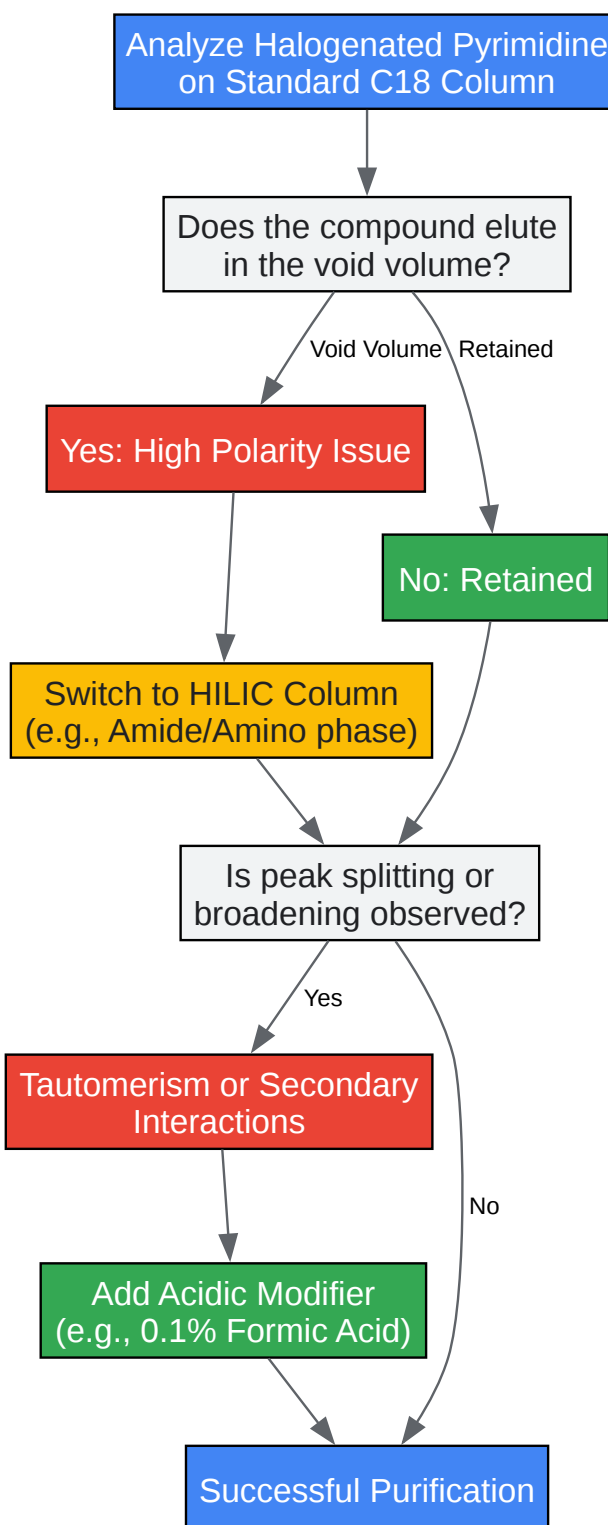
Analyze Halogenated Pyrimidine on Standard C18 Column

Does the compound elute in the void volume?

Void Volume

Retained

Yes: High Polarity Issue

No: Retained

Switch to HILIC Column (e.g., Amide/Amino phase)

Is peak splitting or broadening observed?

Yes

Tautomerism or Secondary Interactions

No

Add Acidic Modifier (e.g., 0.1% Formic Acid)

Successful Purification